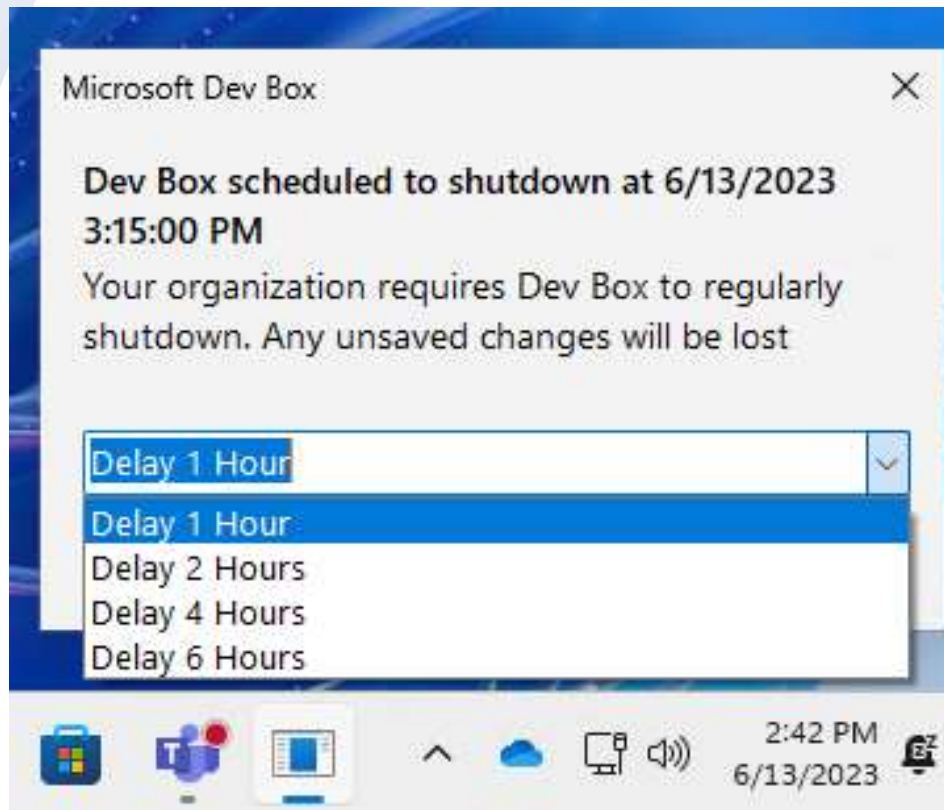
Microsoft Dev Box

Dev Box scheduled to shutdown at 6/13/2023 3:15:00 PM

Your organization requires Dev Box to regularly shutdown. Any unsaved changes will be lost

Delay 1 Hour

Delay 1 Hour
Delay 2 Hours
Delay 4 Hours
Delay 6 Hours

2:42 PM
6/13/2023